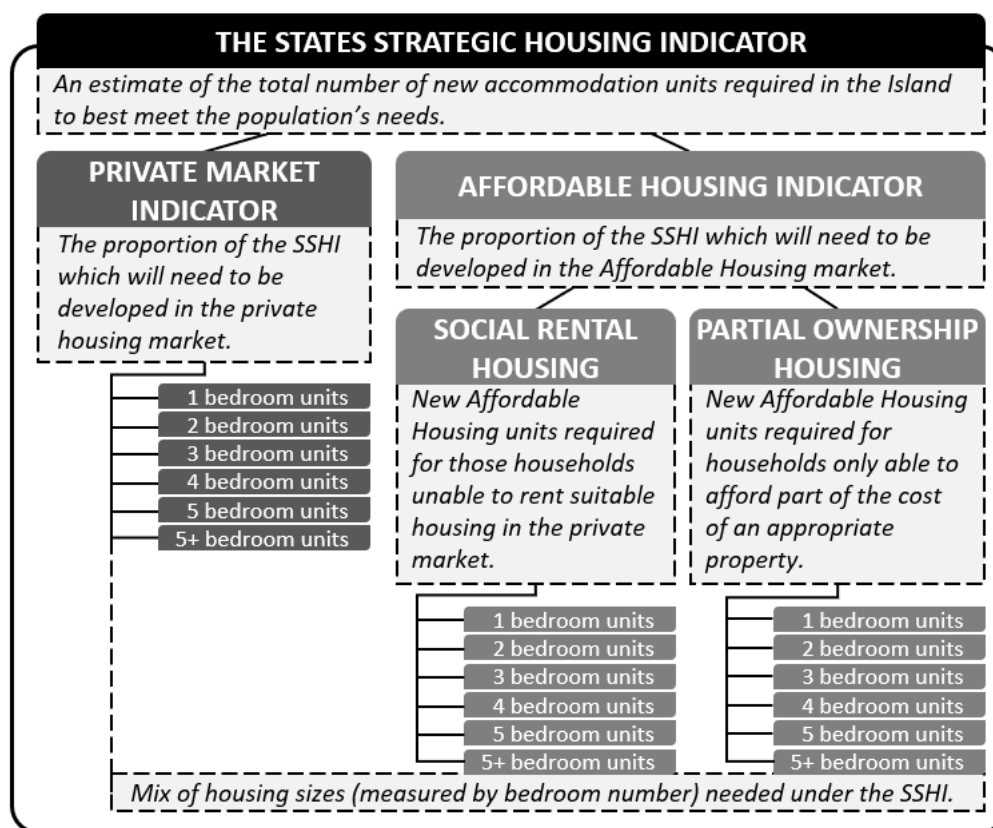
THE STATES STRATEGIC HOUSING INDICATOR

An estimate of the total number of new accommodation units required in the Island to best meet the population's needs.

PRIVATE MARKET INDICATOR

The proportion of the SSHI which will need to be developed in the private housing market.

1 bedroom units
2 bedroom units
3 bedroom units
4 bedroom units
5 bedroom units
5+ bedroom units

AFFORDABLE HOUSING INDICATOR

The proportion of the SSHI which will need to be developed in the Affordable Housing market.

SOCIAL RENTAL HOUSING

New Affordable Housing units required for those households unable to rent suitable housing in the private market.

1 bedroom units
2 bedroom units
3 bedroom units
4 bedroom units
5 bedroom units
5+ bedroom units

PARTIAL OWNERSHIP HOUSING

New Affordable Housing units required for households only able to afford part of the cost of an appropriate property.

1 bedroom units
2 bedroom units
3 bedroom units
4 bedroom units
5 bedroom units
5+ bedroom units

Mix of housing sizes (measured by bedroom number) needed under the SSHI.